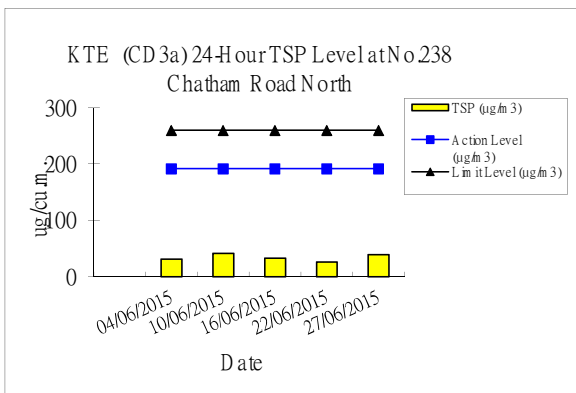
KTE (CD3a) 24-Hour TSP Level at No.238 Chatham Road North

300

200

100

0

ug/cu.m.

04/06/2015
10/06/2015
16/06/2015
22/06/2015
27/06/2015

Date

TSP (μg/m3)

Action Level (μg/m3)

Limit Level (μg/m3)